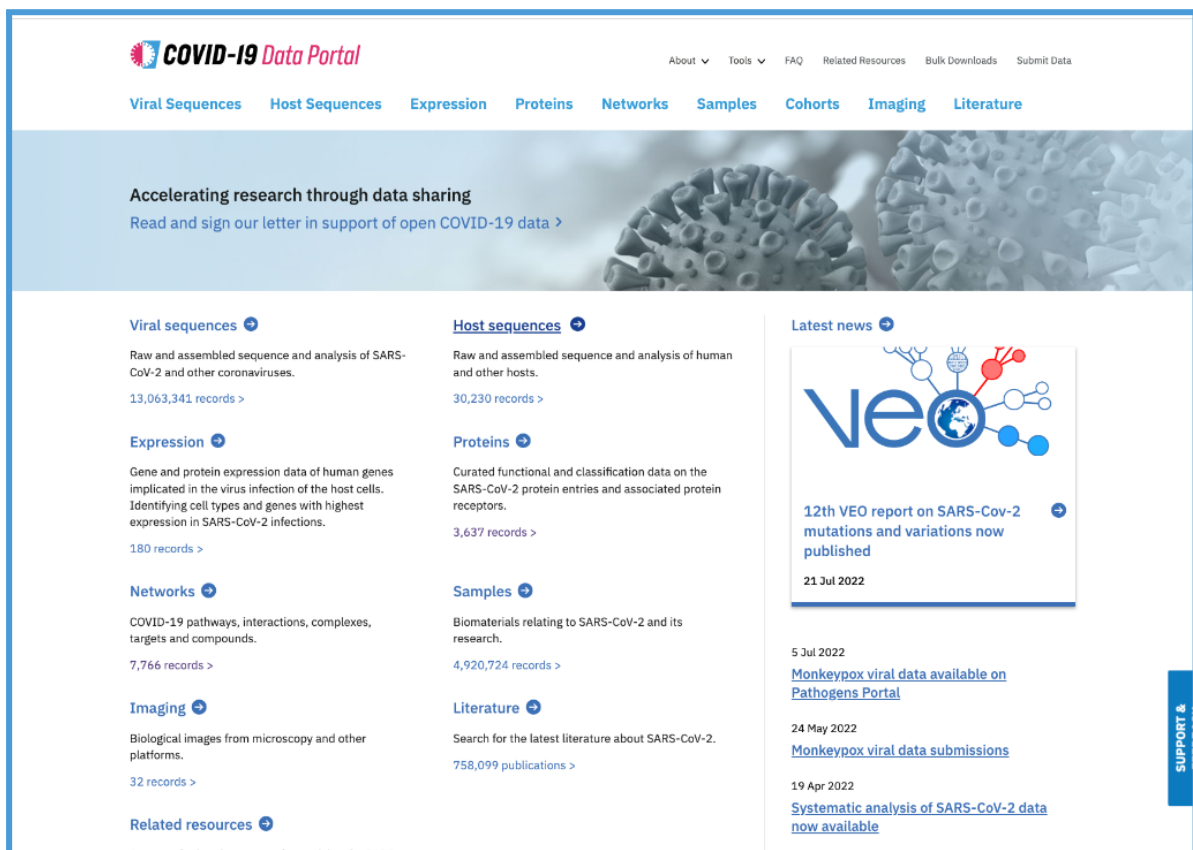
COVID-19 Data Portal

About Tools FAQ Related Resources Bulk Downloads Submit Data

Viral Sequences Host Sequences Expression Proteins Networks Samples Cohorts Imaging Literature

Accelerating research through data sharing
Read and sign our letter in support of open COVID-19 data >

Viral sequences
Raw and assembled sequence and analysis of SARS-CoV-2 and other coronaviruses.
13,063,341 records >

Host sequences
Raw and assembled sequence and analysis of human and other hosts.
30,230 records >

Expression
Gene and protein expression data of human genes implicated in the virus infection of the host cells. Identifying cell types and genes with highest expression in SARS-CoV-2 infections.
180 records >

Proteins
Curated functional and classification data on the SARS-CoV-2 protein entries and associated protein receptors.
3,637 records >

Networks
COVID-19 pathways, interactions, complexes, targets and compounds.
7,766 records >

Samples
Biomaterials relating to SARS-CoV-2 and its research.
4,920,724 records >

Imaging
Biological images from microscopy and other platforms.
32 records >

Literature
Search for the latest literature about SARS-CoV-2.
758,099 publications >

Related resources

Latest news

VEO

12th VEO report on SARS-Cov-2 mutations and variations now published
21 Jul 2022

5 Jul 2022
Monkeypox viral data available on Pathogens Portal

24 May 2022
Monkeypox viral data submissions

19 Apr 2022
Systematic analysis of SARS-CoV-2 data now available

SUPPORT & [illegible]